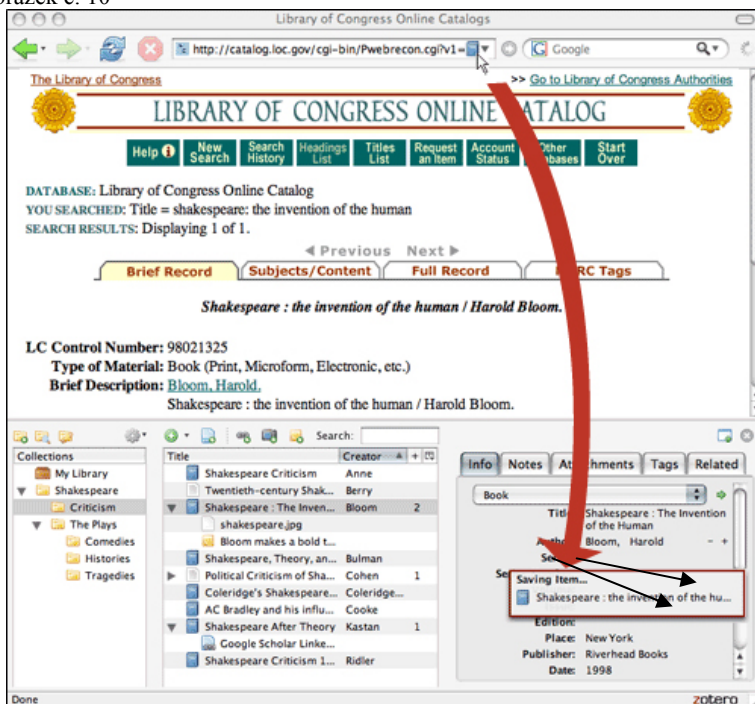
brázek č. 10

Library of Congress Online Catalogs

http://catalog.loc.gov/cgi-bin/Pwebrecon.cgi?v1=

Google

The Library of Congress

>> Go to Library of Congress Authorities

LIBRARY OF CONGRESS ONLINE CATALOG

Help | New Search | Search History | Headings List | Titles List | Request an Item | Account Status | Other Databases | Start Over

DATABASE: Library of Congress Online Catalog
YOU SEARCHED: Title = shakespeare: the invention of the human
SEARCH RESULTS: Displaying 1 of 1.

◀ Previous Next ▶

Brief Record | Subjects/Content | Full Record | MARC Tags

Shakespeare : the invention of the human / Harold Bloom.

LC Control Number: 98021325
Type of Material: Book (Print, Microform, Electronic, etc.)
Brief Description: Bloom, Harold.
Shakespeare : the invention of the human / Harold Bloom.

Search:

| Collections |
|---|
| My Library |
| Shakespeare |
| Criticism |
| The Plays |
| Comedies |
| Histories |
| Tragedies |

| Title | Creator | |
|---|---|---|
| Shakespeare Criticism | Anne | |
| Twentieth-century Shak... | Berry | |
| Shakespeare : The Inven... | Bloom | 2 |
| shakespeare.jpg | | |
| Bloom makes a bold t... | | |
| Shakespeare, Theory, an... | Bulman | |
| Political Criticism of Sha... | Cohen | 1 |
| Coleridge's Shakespeare:... | Coleridge... | |
| AC Bradley and his influ... | Cooke | |
| Shakespeare After Theory | Kastan | |
| Google Scholar Linke... | | |
| Shakespeare Criticism 1... | Ridler | |

Info | Notes | Attachments | Tags | Related

Book

Title: Shakespeare : The Invention of the Human
Author: Bloom, Harold
Se
Se
Saving Item...
Shakespeare : the invention of the hu...
Edition:
Place: New York
Publisher: Riverhead Books
Date: 1998

Done

zotero